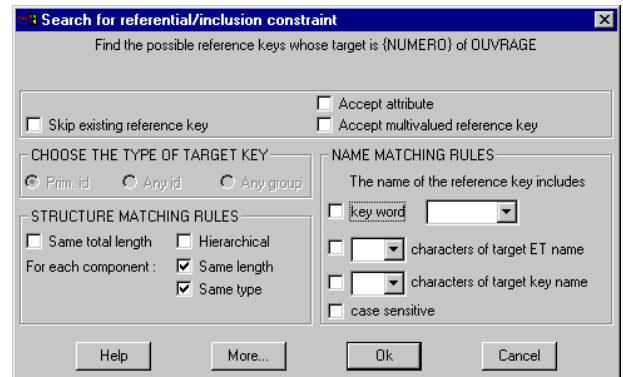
Search for referential/inclusion constraint

Find the possible reference keys whose target is {NUMERO} of OUVRAGE

Accept attribute

Skip existing reference key

Accept multivalued reference key

CHOOSE THE TYPE OF TARGET KEY

Prim. id

Any id

Any group

NAME MATCHING RULES

The name of the reference key includes

key word

characters of target ET name

characters of target key name

case sensitive

STRUCTURE MATCHING RULES

Same total length

Hierarchical

For each component :

Same length

Same type

Help

More...

Ok

Cancel